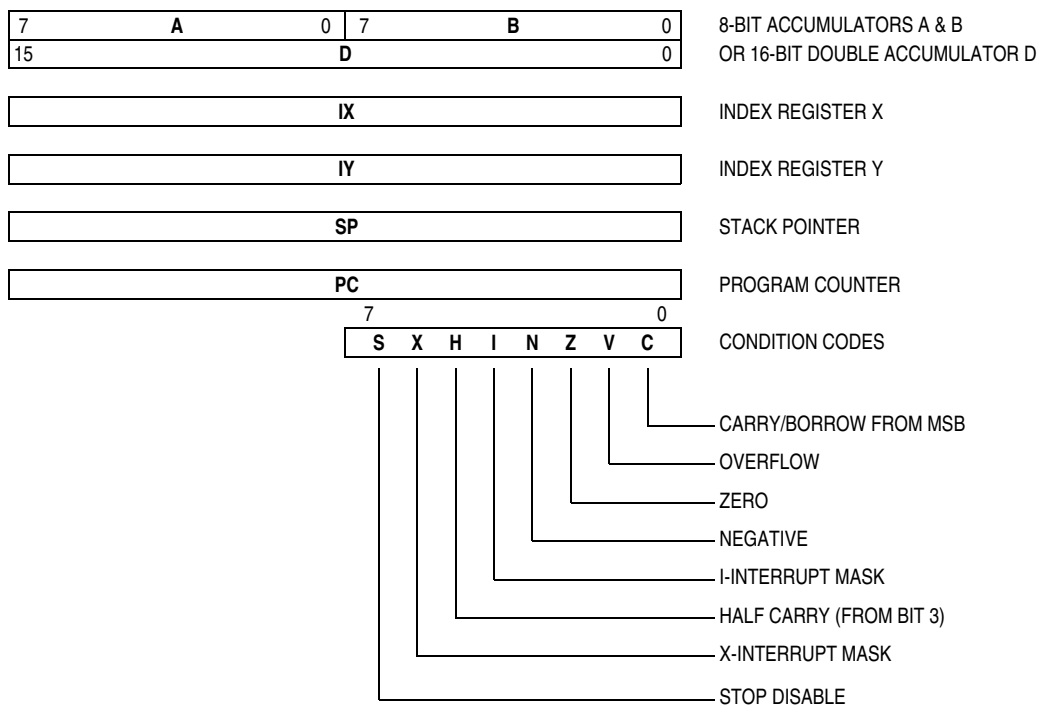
7 A 0 7 B 0
15 D 0

8-BIT ACCUMULATORS A & B
OR 16-BIT DOUBLE ACCUMULATOR D

IX

INDEX REGISTER X

IY

INDEX REGISTER Y

SP

STACK POINTER

PC

PROGRAM COUNTER

7 0
S X H I N Z V C

CONDITION CODES

CARRY/BORROW FROM MSB

OVERFLOW

ZERO

NEGATIVE

I-INTERRUPT MASK

HALF CARRY (FROM BIT 3)

X-INTERRUPT MASK

STOP DISABLE